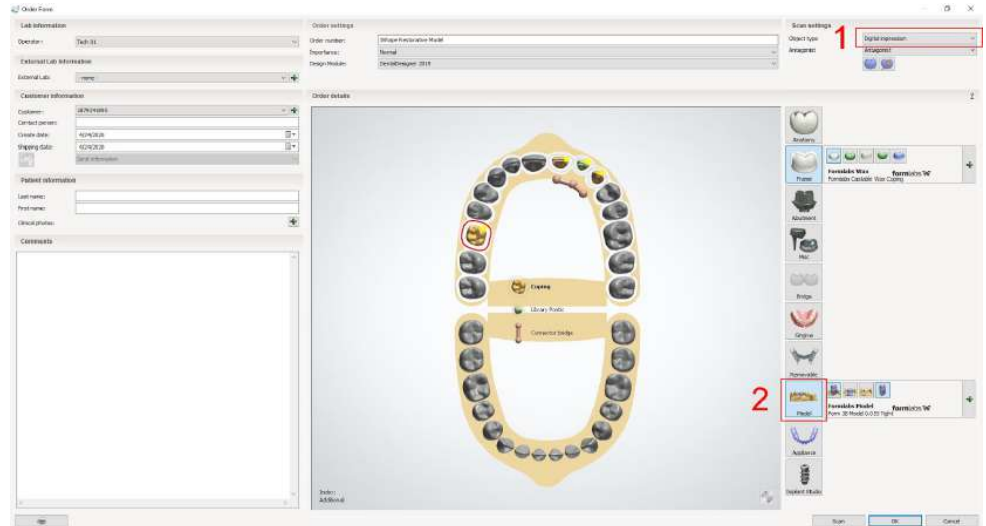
Order Form

Lab information
Operator: Tech 01
External Lab information
External Lab: -none-
Customer information
Customer:
Contact person:
Create date: 6/24/2020
Shipping date: 6/29/2020
Patient information
Last name:
First name:
Clinical photos:
Comments

Order settings
Order number:
Experience: Normal
Design Module: DentalDesigner 2019

Order details

Coping
Library Pontic
Connector bridge

Scan settings
Object type: Digital impression
Antagonist: Antagonist

1

Anatomy
Frame
Formlabs Wax
Formlabs Castable Wax Coping
formlabs
Abutment
Post
Bridge
Gingiva
Removable

2

Model
Formlabs Model
Form 3B Model 0.035 Tight
formlabs
Appliance
Implant Studio

Scan
OK
Cancel